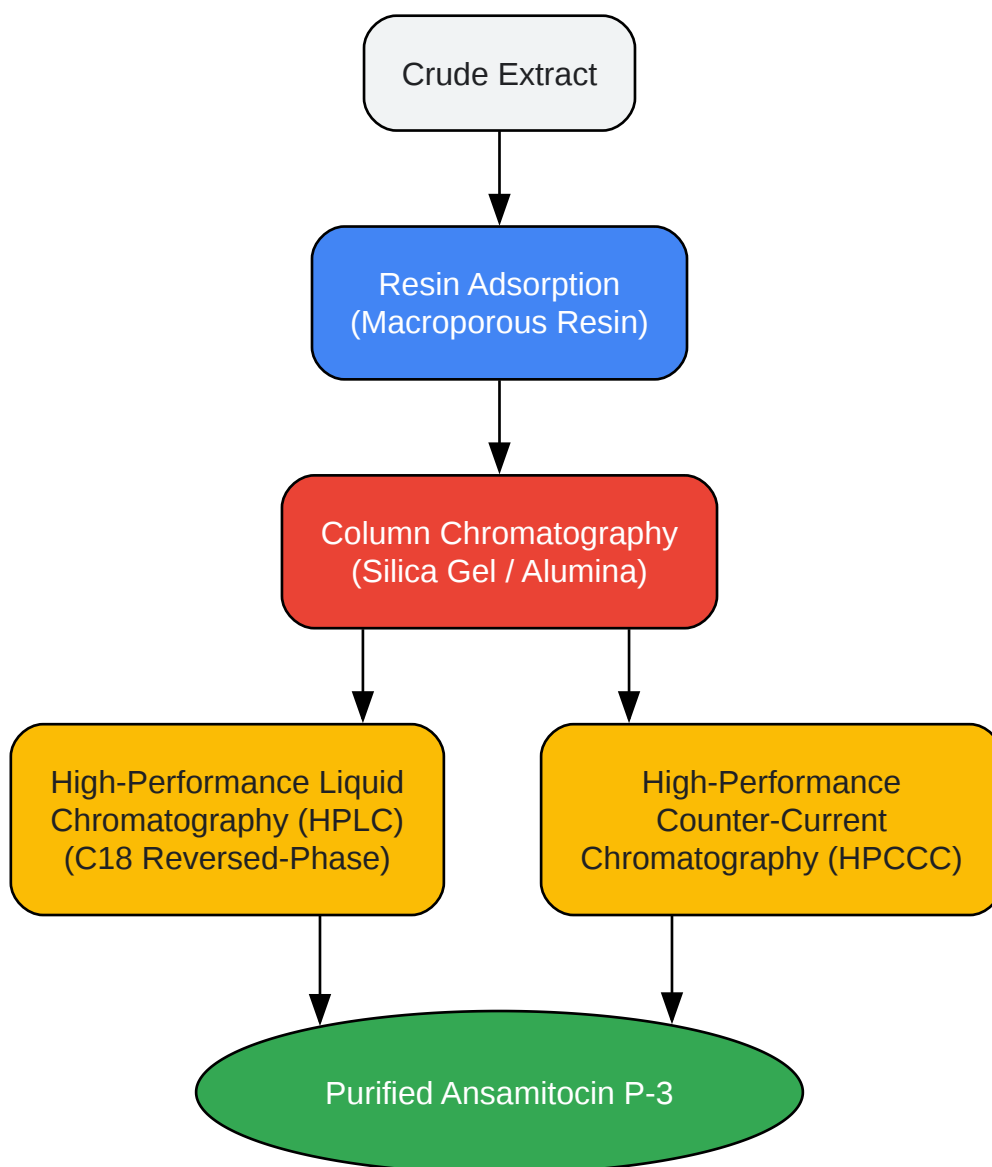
Crude Extract

Resin Adsorption
(Macroporous Resin)

Column Chromatography
(Silica Gel / Alumina)

High-Performance Liquid Chromatography (HPLC)
(C18 Reversed-Phase)

High-Performance Counter-Current Chromatography (HPCCC)

Purified Ansamitocin P-3